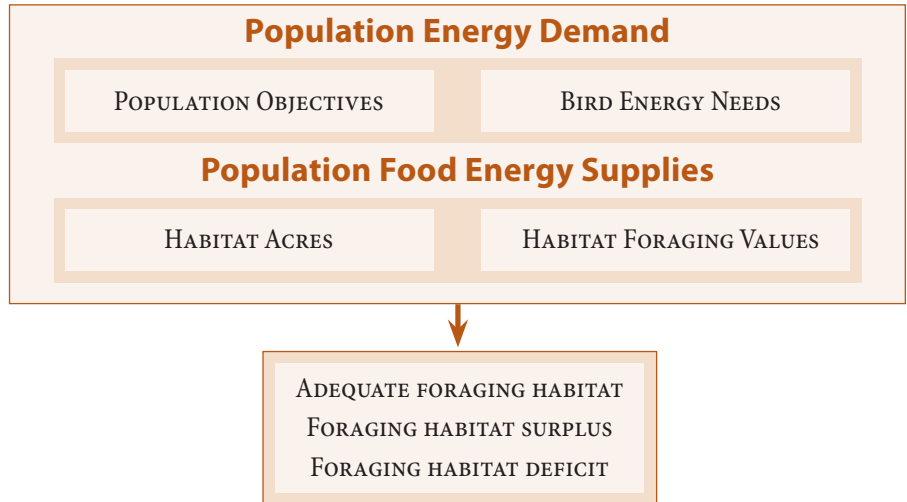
Population Energy Demand

Population Objectives

Bird Energy Needs

Population Food Energy Supplies

Habitat Acres

Habitat Foraging Values

Adequate foraging habitat
Foraging habitat surplus
Foraging habitat deficit